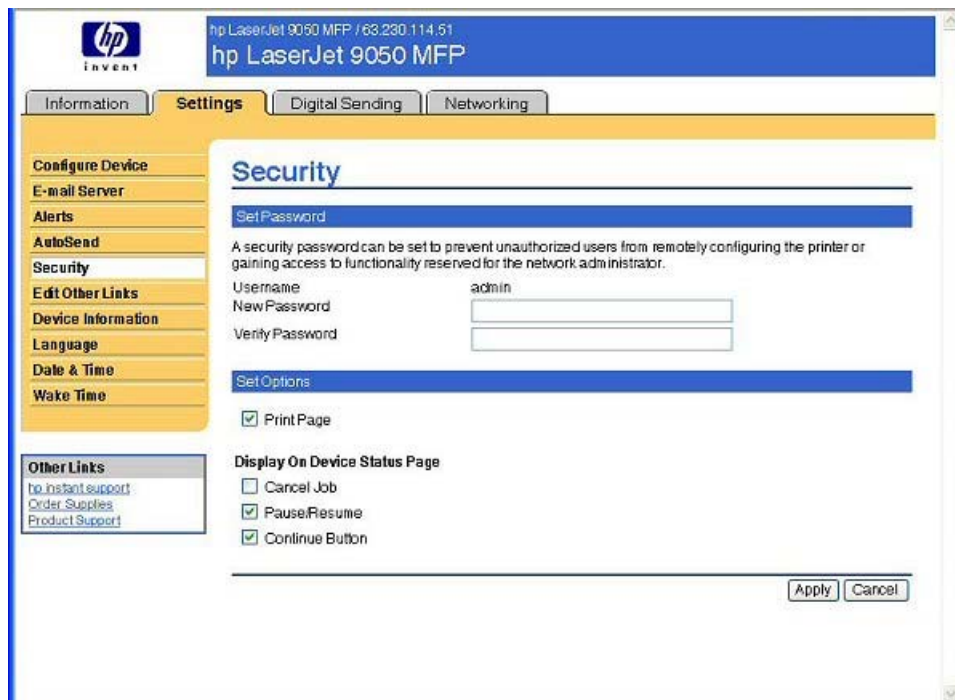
hp
invent

hp LaserJet 9050 MFP / 63.230.114.51
hp LaserJet 9050 MFP

Information | Settings | Digital Sending | Networking

Configure Device
E-mail Server
Alerts
AutoSend
Security
Edit Other Links
Device Information
Language
Date & Time
Wake Time

Other Links
hp instant support
Order Supplies
Product Support

Security

Set Password

A security password can be set to prevent unauthorized users from remotely configuring the printer or gaining access to functionality reserved for the network administrator.

Username admin
New Password
Verify Password

Set Options

Print Page

Display On Device Status Page
Cancel Job
Pause/Resume
Continue Button

Apply Cancel